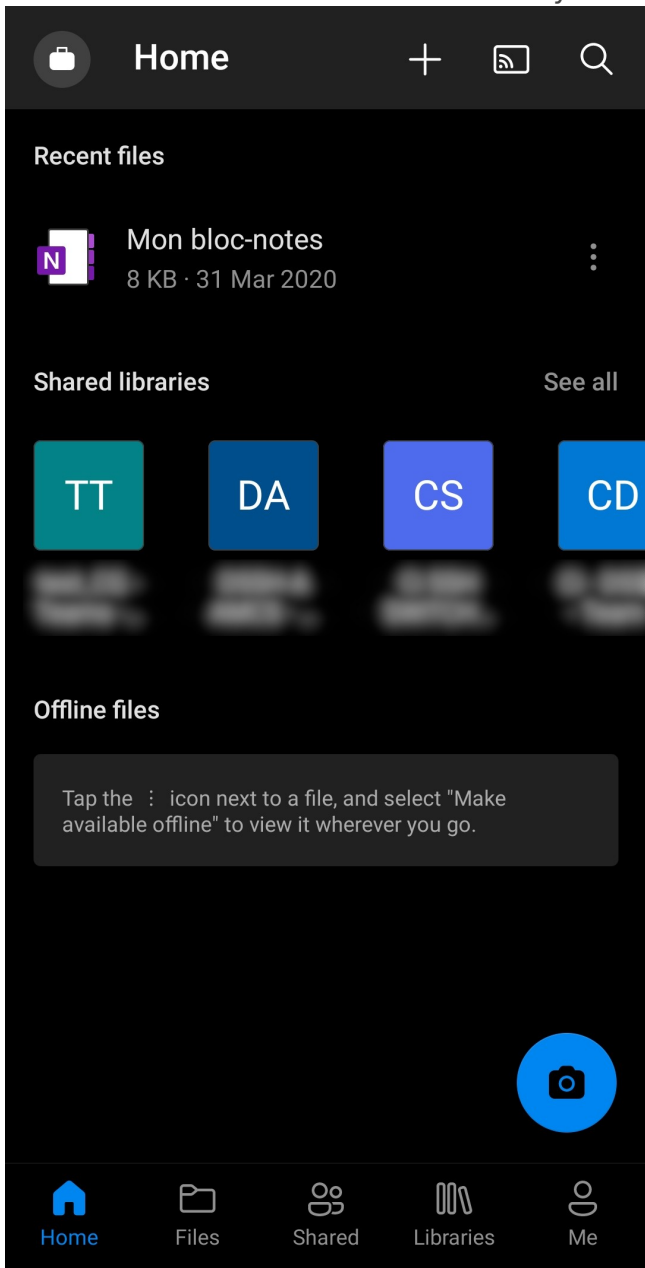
Home

Recent files

N

Mon bloc-notes
8 KB · 31 Mar 2020

Shared libraries

See all

TT

DA

CS

CD

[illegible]

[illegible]

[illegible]

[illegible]

Offline files

Tap the ⋮ icon next to a file, and select "Make available offline" to view it wherever you go.

Home

Files

Shared

Libraries

Me